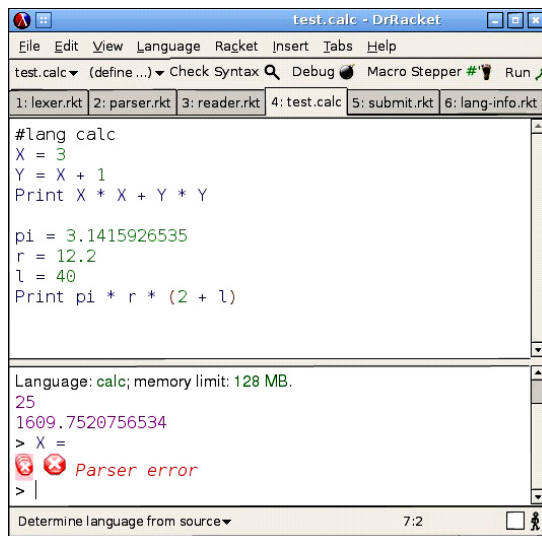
test.calc - DrRacket

File Edit View Language Racket Insert Tabs Help

test.calc▾ (define ...)▾ Check Syntax Debug Macro Stepper #' Run

1: lexer.rkt | 2: parser.rkt | 3: reader.rkt | 4: test.calc | 5: submit.rkt | 6: lang-info.rkt

#lang calc
X = 3
Y = X + 1
Print X * X + Y * Y

pi = 3.1415926535
r = 12.2
l = 40
Print pi * r * (2 + l)

Language: calc; memory limit: 128 MB.
25
1609.7520756534
> X =
Parser error
> |

Determine language from source▾

7:2